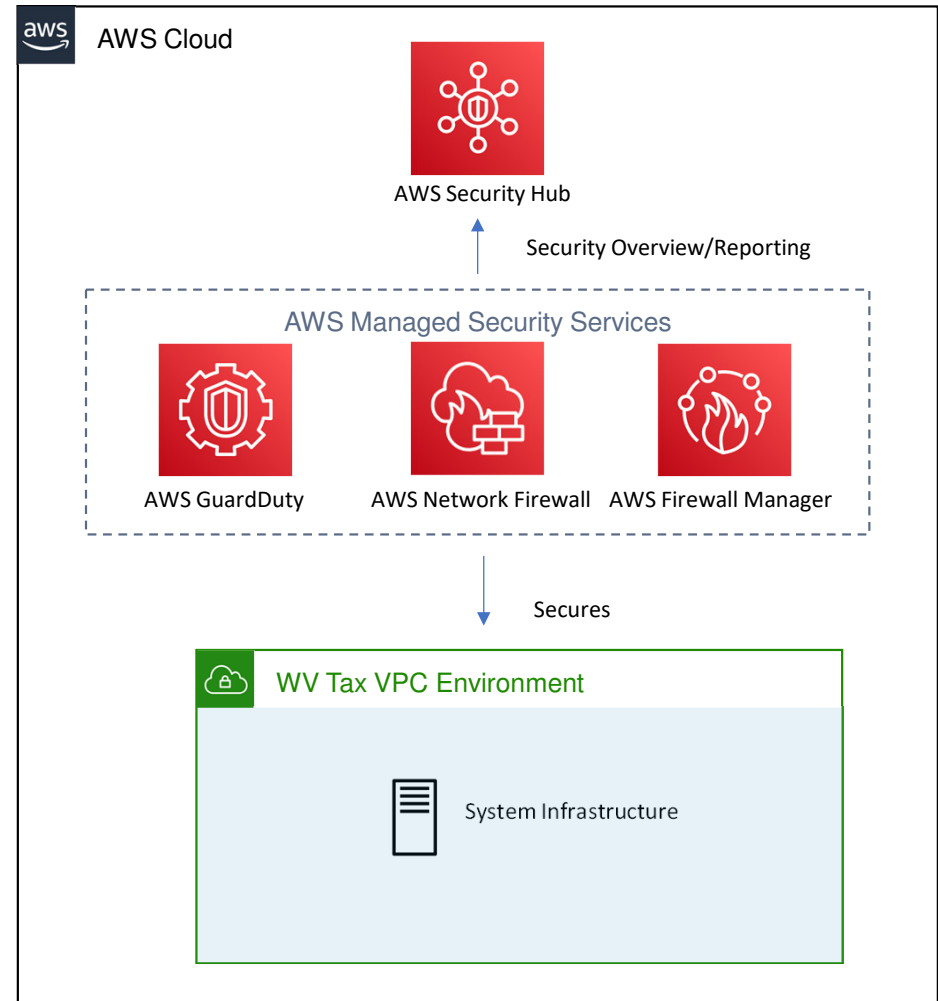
aws

AWS Cloud

AWS Security Hub

Security Overview/Reporting

AWS Managed Security Services

AWS GuardDuty

AWS Network Firewall

AWS Firewall Manager

Secures

WV Tax VPC Environment

System Infrastructure